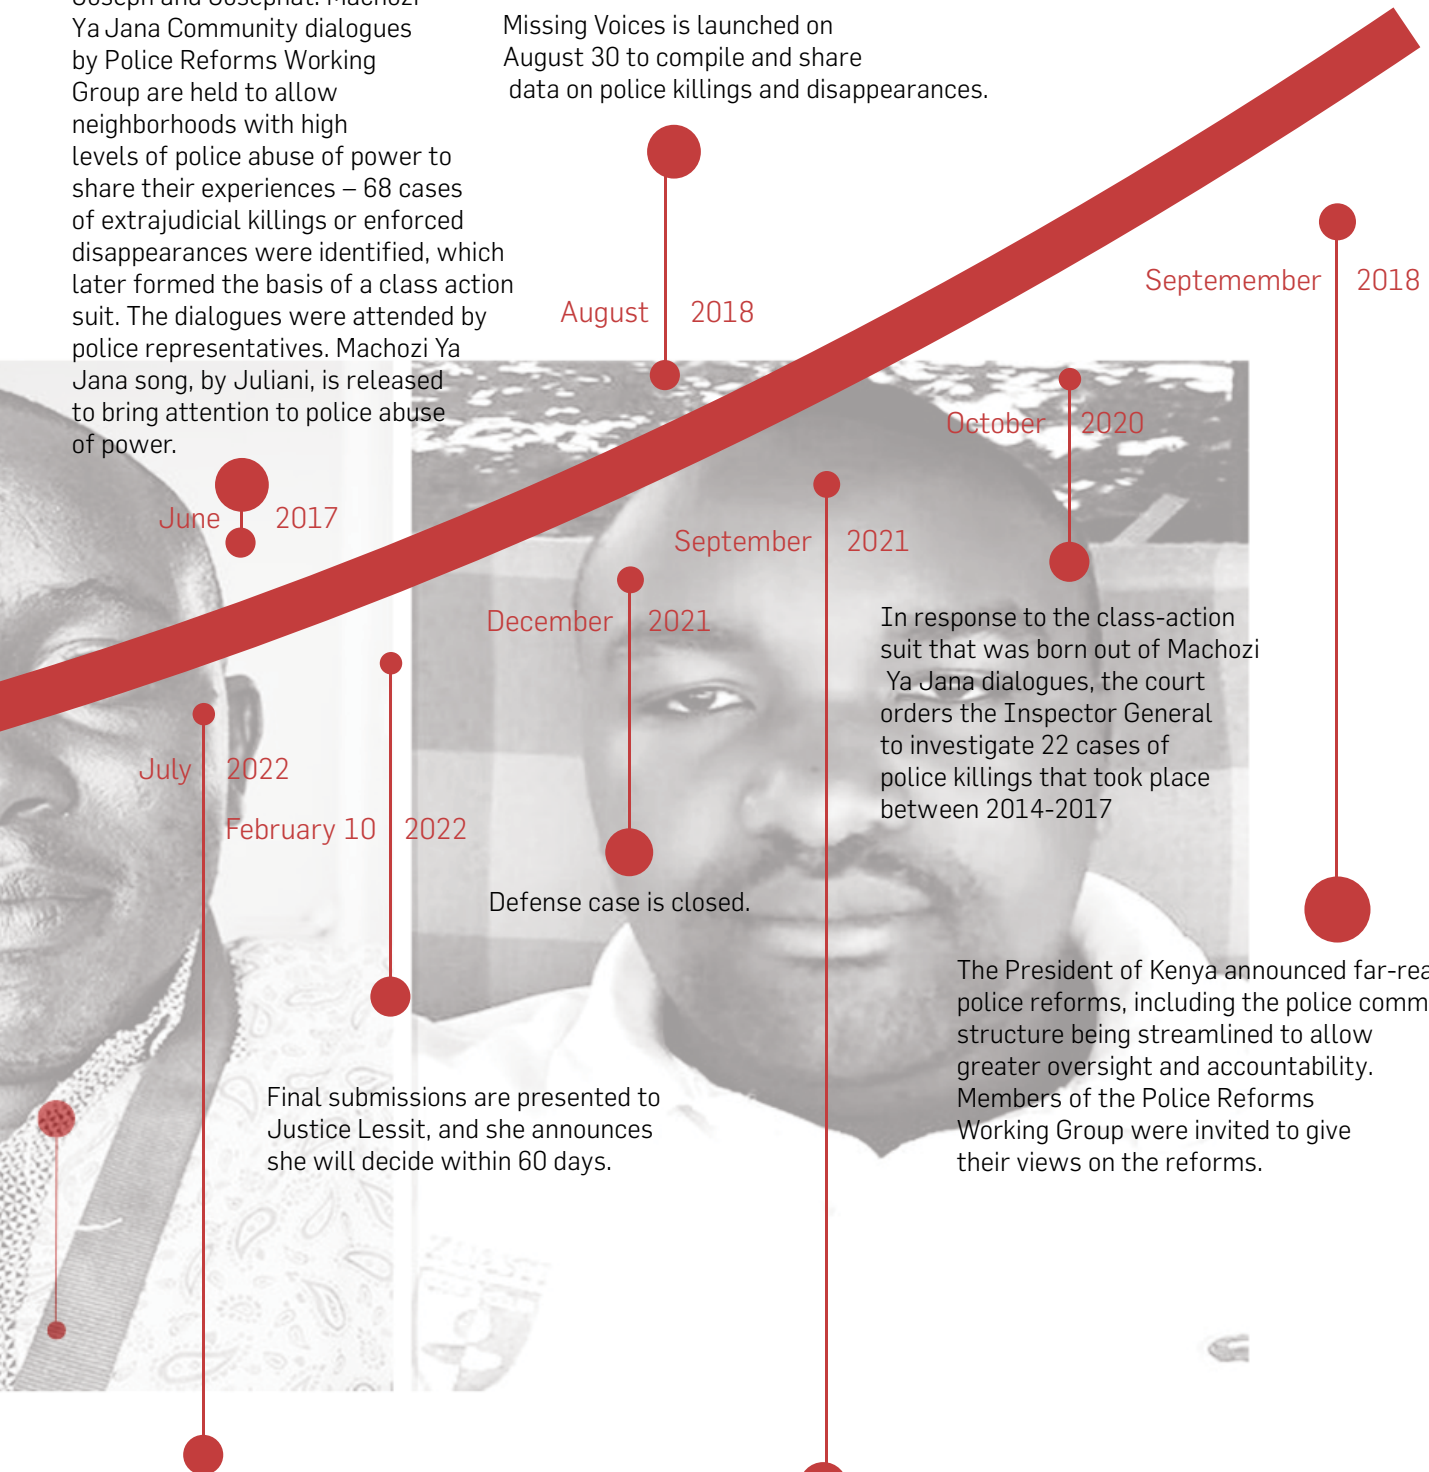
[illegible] Machozi Ya Jana Community dialogues by Police Reforms Working Group are held to allow neighborhoods with high levels of police abuse of power to share their experiences – 68 cases of extrajudicial killings or enforced disappearances were identified, which later formed the basis of a class action suit. The dialogues were attended by police representatives. Machozi Ya Jana song, by Juliani, is released to bring attention to police abuse of power.

June 2017

Missing Voices is launched on August 30 to compile and share data on police killings and disappearances.

August 2018

Septemember 2018

October 2020

September 2021

December 2021

In response to the class-action suit that was born out of Machozi Ya Jana dialogues, the court orders the Inspector General to investigate 22 cases of police killings that took place between 2014-2017

July 2022

February 10 2022

Defense case is closed.

The President of Kenya announced far-rea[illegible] police reforms, including the police comm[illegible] structure being streamlined to allow greater oversight and accountability. Members of the Police Reforms Working Group were invited to give their views on the reforms.

Final submissions are presented to Justice Lessit, and she announces she will decide within 60 days.